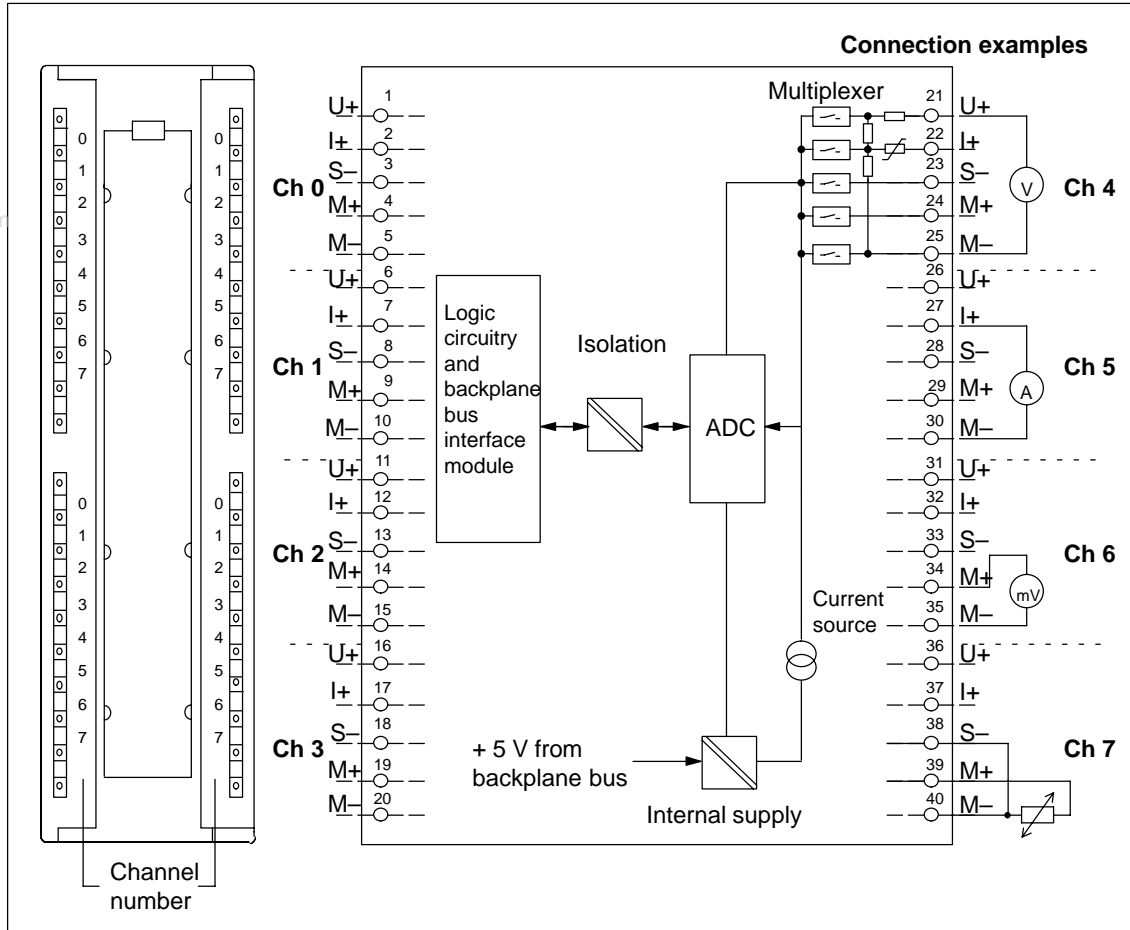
Connection examples

0
1
2
3
4
5
6
7

0
1
2
3
4
5
6
7

0
1
2
3
4
5
6
7

0
1
2
3
4
5
6
7

Channel number

Ch 0
U+ 1
I+ 2
S– 3
M+ 4
M– 5

Ch 1
U+ 6
I+ 7
S– 8
M+ 9
M– 10

Ch 2
U+ 11
I+ 12
S– 13
M+ 14
M– 15

Ch 3
U+ 16
I+ 17
S– 18
M+ 19
M– 20

Logic circuitry and backplane bus interface module

Isolation

ADC

Multiplexer

Current source

+ 5 V from backplane bus

Internal supply

21 U+
22 I+
23 S–
24 M+
25 M–
Ch 4
V

26 U+
27 I+
28 S–
29 M+
30 M–
Ch 5
A

31 U+
32 I+
33 S–
34 M+
35 M–
Ch 6
mV

36 U+
37 I+
38 S–
39 M+
40 M–
Ch 7